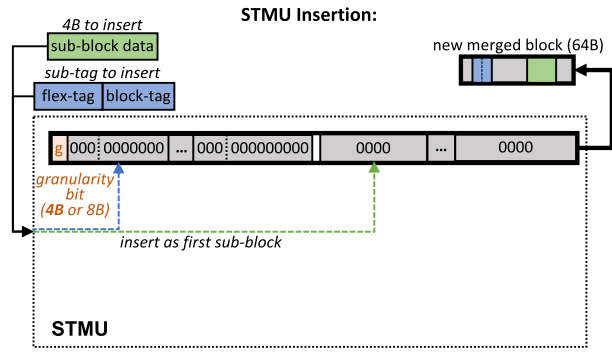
STMU Insertion:

4B to insert

sub-block data

sub-tag to insert

flex-tag

block-tag

new merged block (64B)

g

000

0000000

...

000

000000000

0000

...

0000

granularity bit (**4B** or 8B)

insert as first sub-block

STMU